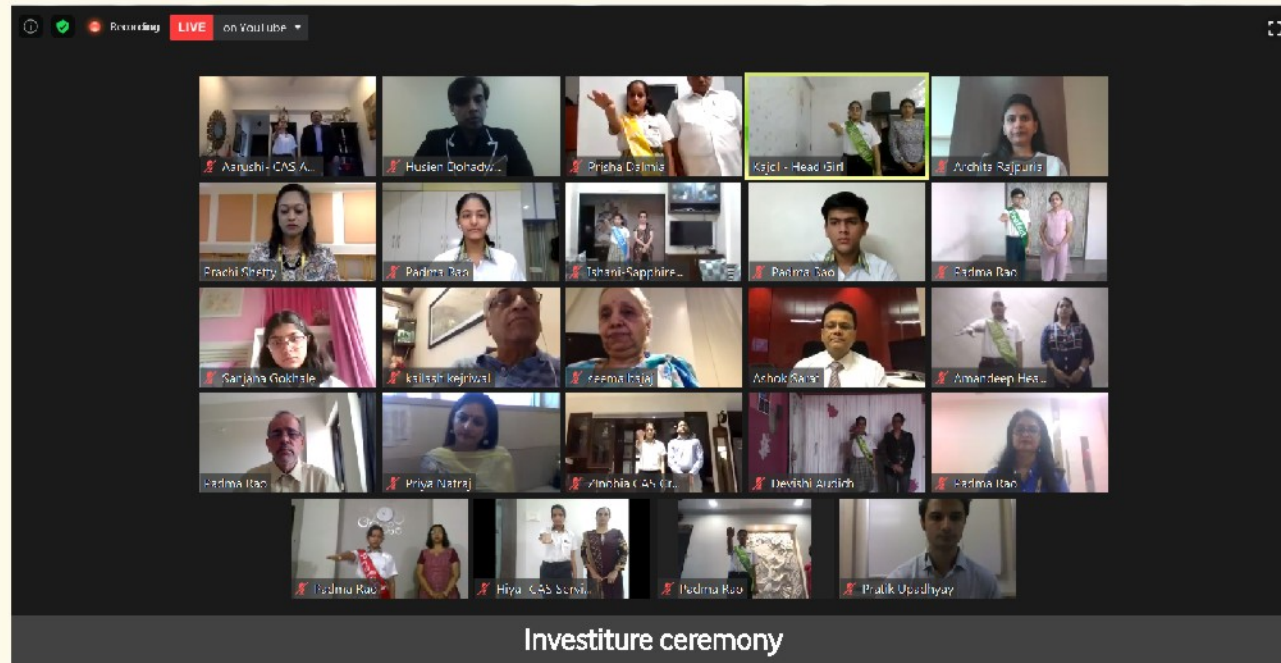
Recording LIVE on YouTube

Aarushi - CAS A...
Husien Dohadw...
Prisha Dalmia
Kajol - Head Girl
Archita Rajpuria

Prachi Shetty
Padma Rao
Ishani-Sapphire...
Padma Rao
Padma Rao

Sanjana Gokhale
kailash kejriwal
seema bajaj
Ashok Sahu
Amandeep Hea...

Padma Rao
Priya Natraj
Zinobia CAS Cr...
Devishi Audich
Padma Rao

Padma Rao
Hiya CAS Servi...
Padma Rao
Pratik Upadhyay

Investiture ceremony